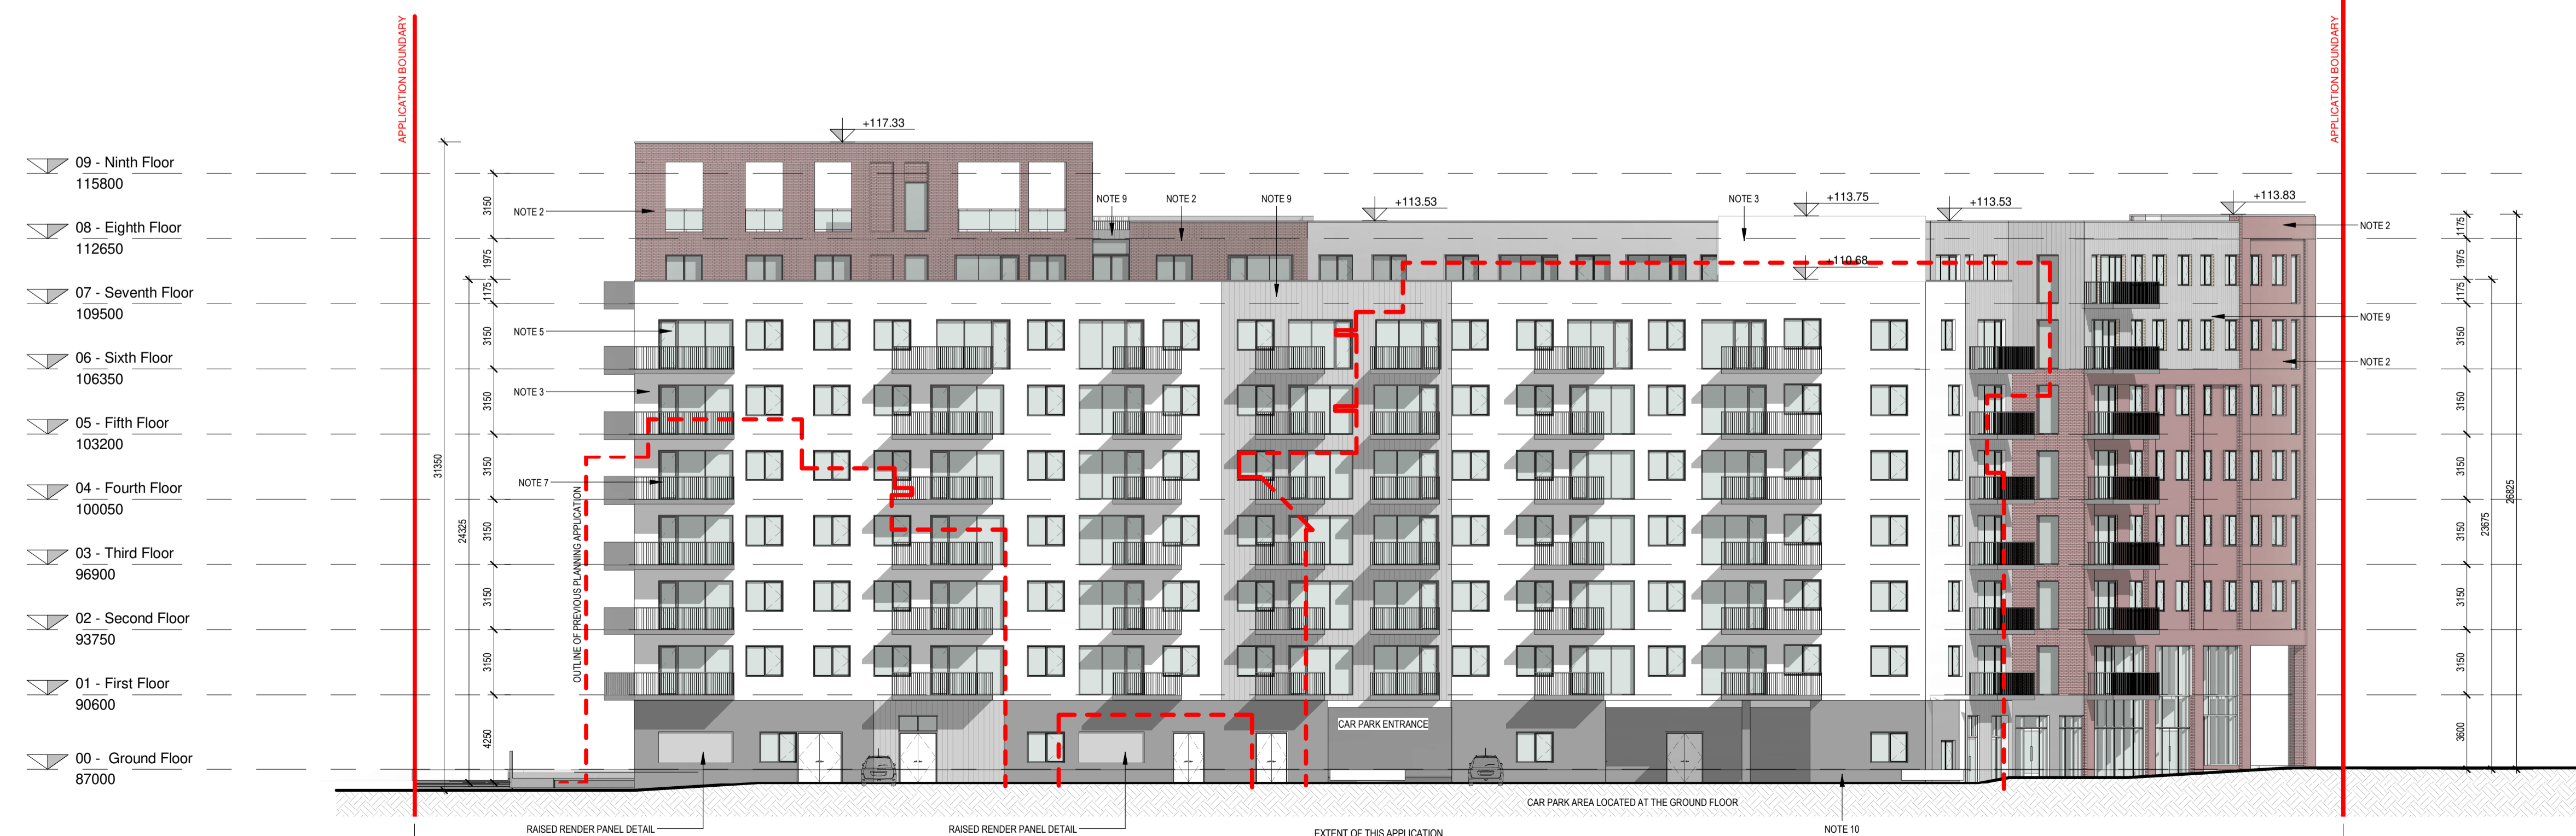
APPLICATION BOUNDARY

APPLICATION BOUNDARY

09 - Ninth Floor
115800

08 - Eighth Floor
112650

07 - Seventh Floor
109500

06 - Sixth Floor
106350

05 - Fifth Floor
103200

04 - Fourth Floor
100050

03 - Third Floor
96900

02 - Second Floor
93750

01 - First Floor
90600

00 - Ground Floor
87000

+117.33

+113.53

+113.75

+113.53

+113.83

+110.68

NOTE 2
NOTE 9
NOTE 2
NOTE 9
NOTE 3
NOTE 2
NOTE 5
NOTE 3
NOTE 7
NOTE 9
NOTE 2
NOTE 10

3150
1975
1175
3150
3150
3150
3150
3150
3150
4250
31350
24325

1175
1975
1175
3150
3150
3150
3150
3150
3150
3600
23675
26825

OUTLINE OF PREVIOUS PLANNING APPLICATION

CAR PARK ENTRANCE

CAR PARK AREA LOCATED AT THE GROUND FLOOR

RAISED RENDER PANEL DETAIL

RAISED RENDER PANEL DETAIL

EXTENT OF THIS APPLICATION